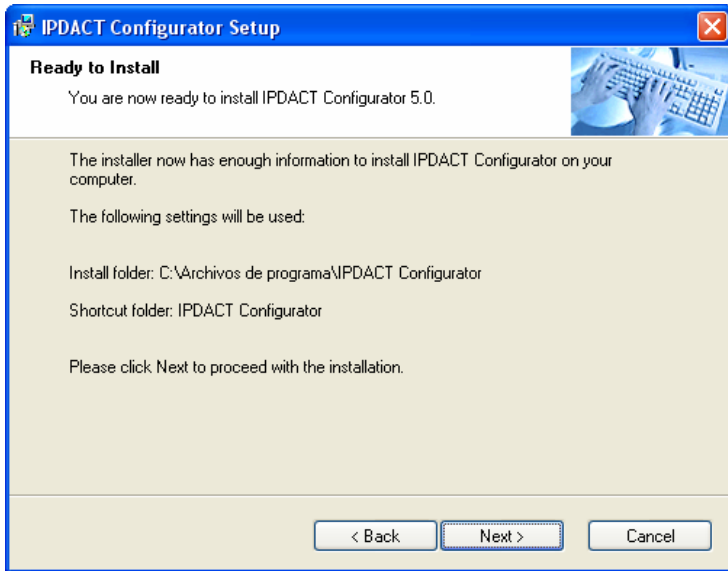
IPDACT Configurator Setup

Ready to Install

You are now ready to install IPDACT Configurator 5.0.

The installer now has enough information to install IPDACT Configurator on your computer.

The following settings will be used:

Install folder: C:\Archivos de programa\IPDACT Configurator

Shortcut folder: IPDACT Configurator

Please click Next to proceed with the installation.

< Back

Next >

Cancel